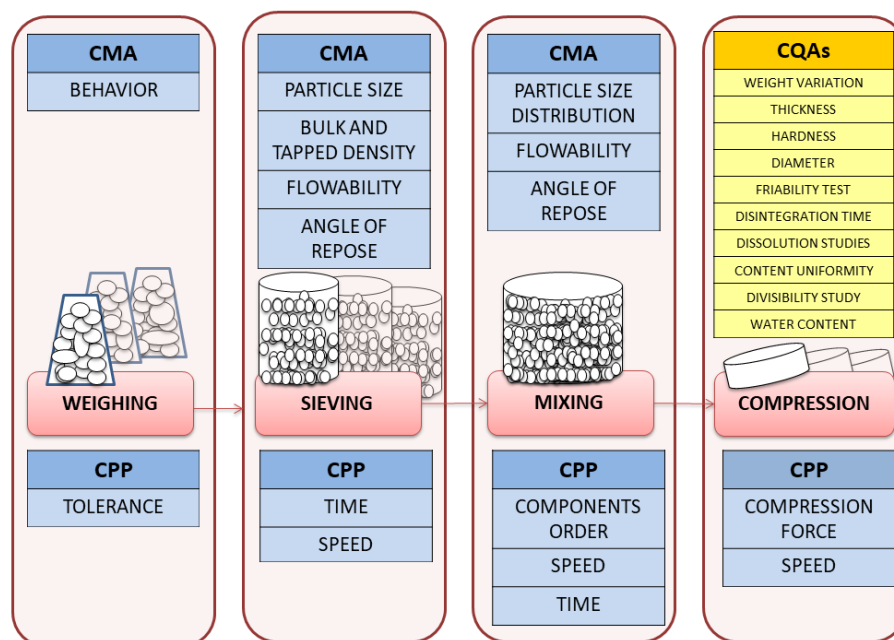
| CMA |
|---|
| BEHAVIOR |

WEIGHING

| CPP |
|---|
| TOLERANCE |

| CMA |
|---|
| PARTICLE SIZE |
| BULK AND TAPPED DENSITY |
| FLOWABILITY |
| ANGLE OF REPOSE |

SIEVING

| CPP |
|---|
| TIME |
| SPEED |

| CMA |
|---|
| PARTICLE SIZE DISTRIBUTION |
| FLOWABILITY |
| ANGLE OF REPOSE |

MIXING

| CPP |
|---|
| COMPONENTS ORDER |
| SPEED |
| TIME |

| CQAs |
|---|
| WEIGHT VARIATION |
| THICKNESS |
| HARDNESS |
| DIAMETER |
| FRIABILITY TEST |
| DISINTEGRATION TIME |
| DISSOLUTION STUDIES |
| CONTENT UNIFORMITY |
| DIVISIBILITY STUDY |
| WATER CONTENT |

COMPRESSION

| CPP |
|---|
| COMPRESSION FORCE |
| SPEED |